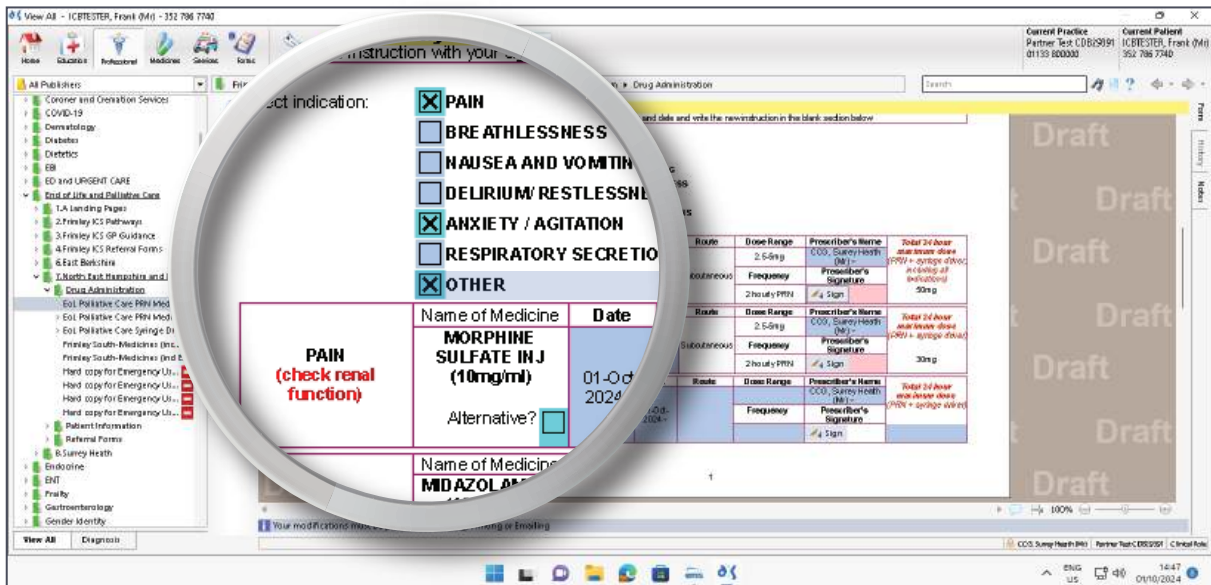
View All - ICBTESTER, Frank (Mr) - 352 786 7740

Home Education Professional Medicines Services Forms

Current Practice
Partner Test CDB29391
01133 800000

Current Patient
ICBTESTER, Frank (Mr)
352 786 7740

All Publishers

Coroner and Cremation Services
COVID-19
Dermatology
Diabetes
Dietetics
EBI
ED and URGENT CARE
End of Life and Palliative Care
1.A Landing Pages
2.Frimley ICS Pathways
3.Frimley ICS GP Guidance
4.Frimley ICS Referral Forms
6.East Berkshire
7.North East Hampshire and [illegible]
Drug Administration
EoL Palliative Care PRN Med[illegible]
EoL Palliative Care PRN Med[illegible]
EoL Palliative Care Syringe Dr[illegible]
Frimley South-Medicines (inc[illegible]
Frimley South-Medicines (incl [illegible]
Hard copy for Emergency Us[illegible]
Hard copy for Emergency Us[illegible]
Hard copy for Emergency Us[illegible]
Hard copy for Emergency Us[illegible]
Patient Information
Referral Forms
8.Surrey Heath
Endocrine
ENT
Frailty
Gastroenterology
Gender Identity

View All Diagnosis

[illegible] ▸ Drug Administration

Search

instruction with your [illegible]

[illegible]ct indication:

☒ PAIN
☐ BREATHLESSNESS
☐ NAUSEA AND VOMITIN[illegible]
☐ DELIRIUM/ RESTLESSN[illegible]
☒ ANXIETY / AGITATION
☐ RESPIRATORY SECRETIO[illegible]
☒ OTHER

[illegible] and date and write the new instruction in the blank section below

| | Name of Medicine | Date | Route | Dose Range | Prescriber's Name | Total 24 hour maximum dose (PRN + syringe driver) including all indications |
|---|---|---|---|---|---|---|
| PAIN (check renal function) | MORPHINE SULFATE INJ (10mg/ml) Alternative? ☐ | 01-Oct-2024 | Subcutaneous | 2.5-5mg | COS, Surrey Heath (Mr) - | 50mg |
| | | | | Frequency | Prescriber's Signature | |
| | | | | 2 hourly PRN | Sign | |

| Route | Dose Range | Prescriber's Name | Total 24 hour maximum dose (PRN + syringe driver) |
|---|---|---|---|
| Subcutaneous | 2.5-5mg | COS, Surrey Heath (Mr) - | 30mg |
| | Frequency | Prescriber's Signature | |
| | 2 hourly PRN | Sign | |

| Route | Dose Range | Prescriber's Name | Total 24 hour maximum dose (PRN + syringe driver) |
|---|---|---|---|
| | | COS, Surrey Heath (Mr) - | |
| | Frequency | Prescriber's Signature | |
| | | Sign | |

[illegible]-Oct-2024

Name of Medicin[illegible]
MIDAZOLA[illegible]

1

Draft

Your modifications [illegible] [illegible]ting or Emailing

100%

COS, Surrey Heath (Mr) | Partner Test CDB29391 | Clinical Role

ENG US 14:47 01/10/2024